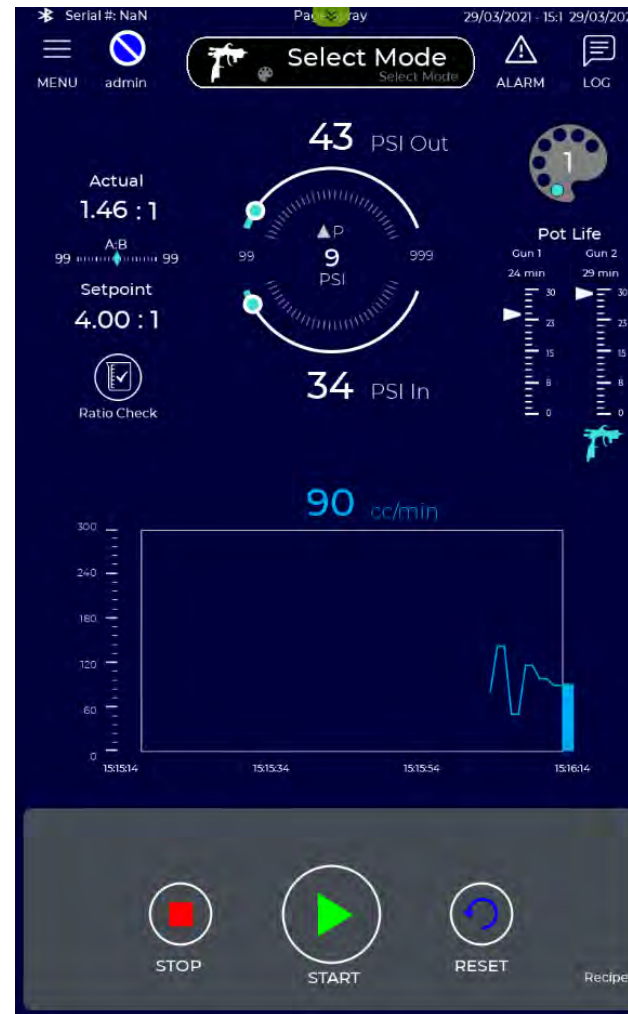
Serial #: NaN Pac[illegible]ray 29/03/2021 - 15:1 29/03/202

MENU admin

Select Mode
Select Mode

ALARM LOG

43 PSI Out

Actual
1.46 : 1
A:B
99 99

99 ▲P 999
9
PSI

Setpoint
4.00 : 1

Ratio Check

34 PSI In

1

Pot Life
Gun 1 Gun 2
24 min 29 min
30 30
23 23
15 15
8 8
0 0

90 cc/min

300
240
180
120
60
0

15:15:14 15:15:34 15:15:54 15:16:14

STOP START RESET Recipe